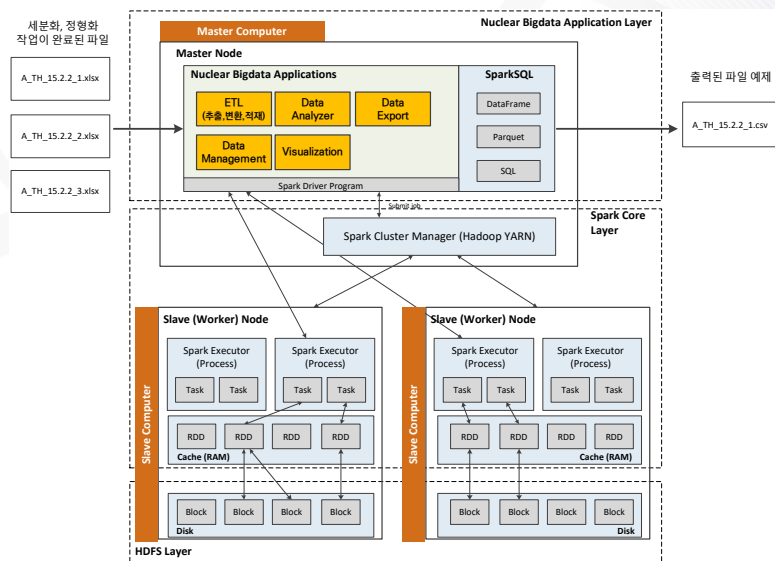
세분화, 정형화 작업이 완료된 파일

A_TH_15.2.2_1.xlsx

A_TH_15.2.2_2.xlsx

A_TH_15.2.2_3.xlsx

Master Computer

Nuclear Bigdata Application Layer

Master Node

Nuclear Bigdata Applications

ETL (추출,변환,적재)

Data Analyzer

Data Export

Data Management

Visualization

Spark Driver Program

SparkSQL

DataFrame

Parquet

SQL

출력된 파일 예제

A_TH_15.2.2_1.csv

Submit job

Spark Core Layer

Spark Cluster Manager (Hadoop YARN)

Slave (Worker) Node

Slave Computer

Spark Executor (Process)

Task

Task

Spark Executor (Process)

Task

Task

RDD

RDD

RDD

RDD

Cache (RAM)

Block

Block

Block

Block

Disk

Slave (Worker) Node

Slave Computer

Spark Executor (Process)

Task

Task

Spark Executor (Process)

Task

Task

RDD

RDD

RDD

RDD

Cache (RAM)

Block

Block

Block

Block

Disk

HDFS Layer